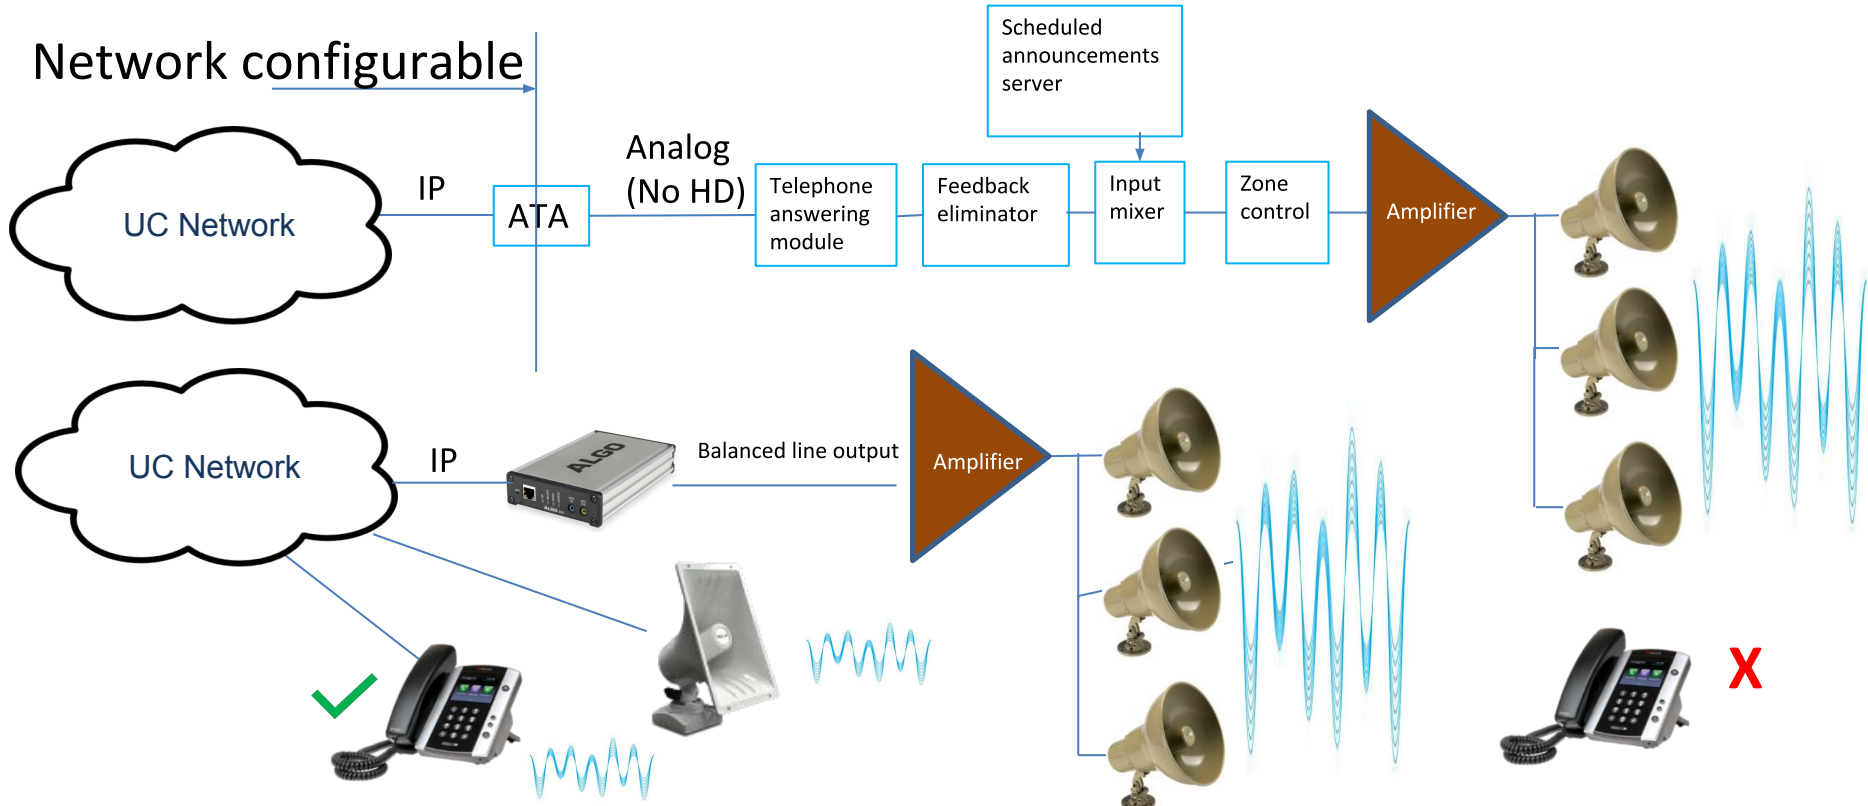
Network configurable

Scheduled announcements server

UC Network

IP

ATA

Analog (No HD)

Telephone answering module

Feedback eliminator

Input mixer

Zone control

Amplifier

UC Network

IP

ALGO

Balanced line output

Amplifier

X